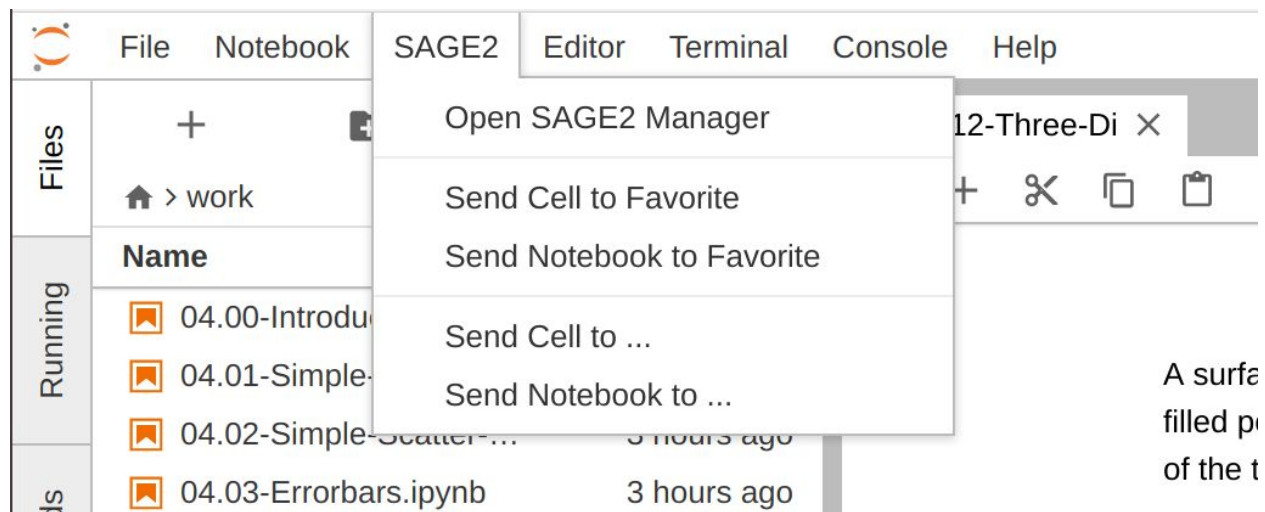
File Notebook SAGE2 Editor Terminal Console Help

Open SAGE2 Manager

Send Cell to Favorite

Send Notebook to Favorite

Send Cell to ...

Send Notebook to ...

Files

Running

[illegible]ds

+

work

Name

04.00-Introdu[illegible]

04.01-Simple-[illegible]

04.02-Simple-Scatter-... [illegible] hours ago

04.03-Errorbars.ipynb 3 hours ago

12-Three-Di ×

A surfa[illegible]

filled p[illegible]

of the t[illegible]